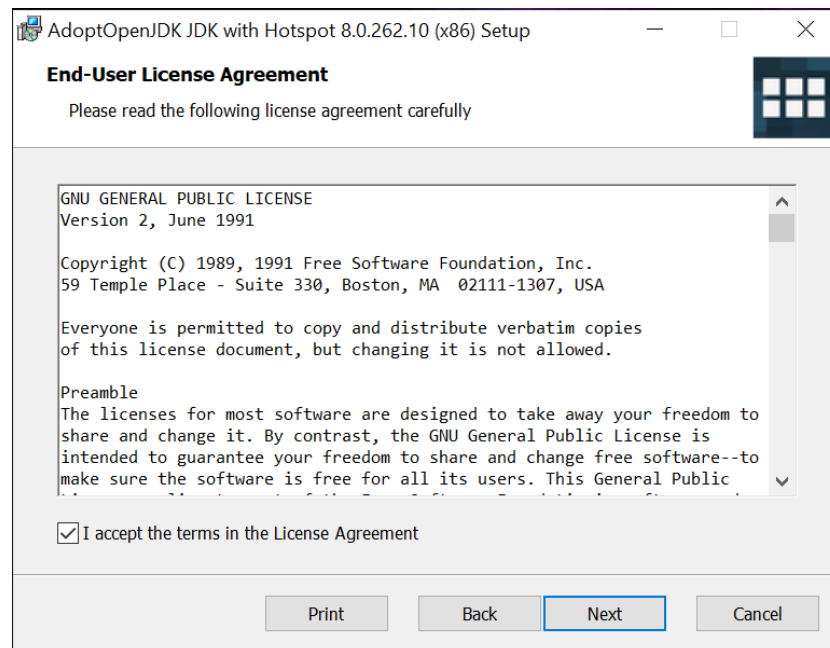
AdoptOpenJDK JDK with Hotspot 8.0.262.10 (x86) Setup

End-User License Agreement

Please read the following license agreement carefully

GNU GENERAL PUBLIC LICENSE
Version 2, June 1991

Copyright (C) 1989, 1991 Free Software Foundation, Inc.
59 Temple Place - Suite 330, Boston, MA 02111-1307, USA

Everyone is permitted to copy and distribute verbatim copies of this license document, but changing it is not allowed.

Preamble
The licenses for most software are designed to take away your freedom to share and change it. By contrast, the GNU General Public License is intended to guarantee your freedom to share and change free software--to make sure the software is free for all its users. This General Public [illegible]

I accept the terms in the License Agreement

Print

Back

Next

Cancel